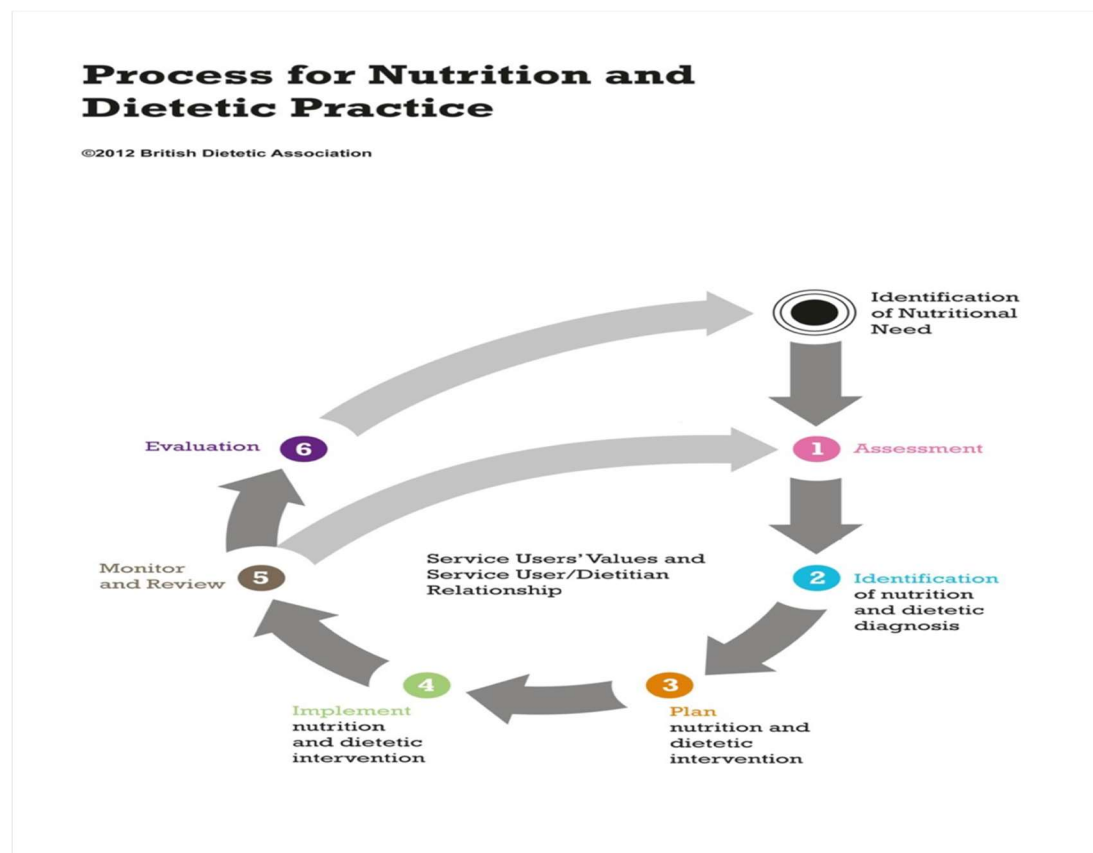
Process for Nutrition and Dietetic Practice

©2012 British Dietetic Association

Identification of Nutritional Need

1 Assessment

2 Identification of nutrition and dietetic diagnosis

3 Plan nutrition and dietetic intervention

4 Implement nutrition and dietetic intervention

5 Monitor and Review

6 Evaluation

Service Users' Values and Service User/Dietitian Relationship